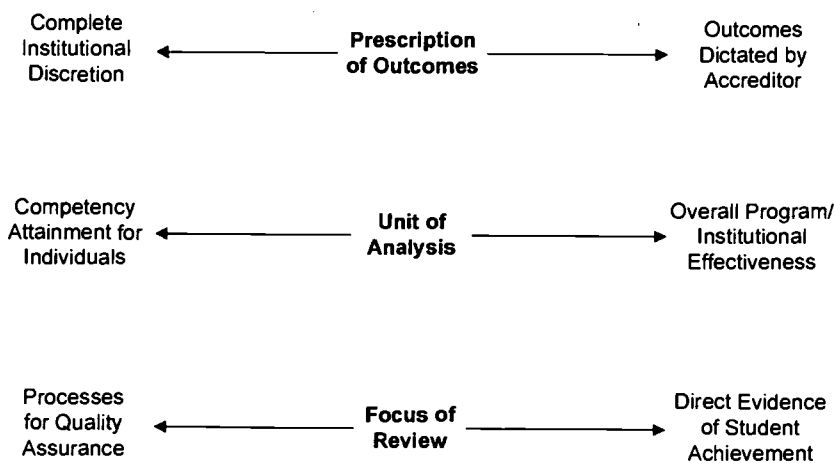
Complete Institutional Discretion

Prescription of Outcomes

Outcomes Dictated by Accreditor

Competency Attainment for Individuals

Unit of Analysis

Overall Program/ Institutional Effectiveness

Processes for Quality Assurance

Focus of Review

Direct Evidence of Student Achievement